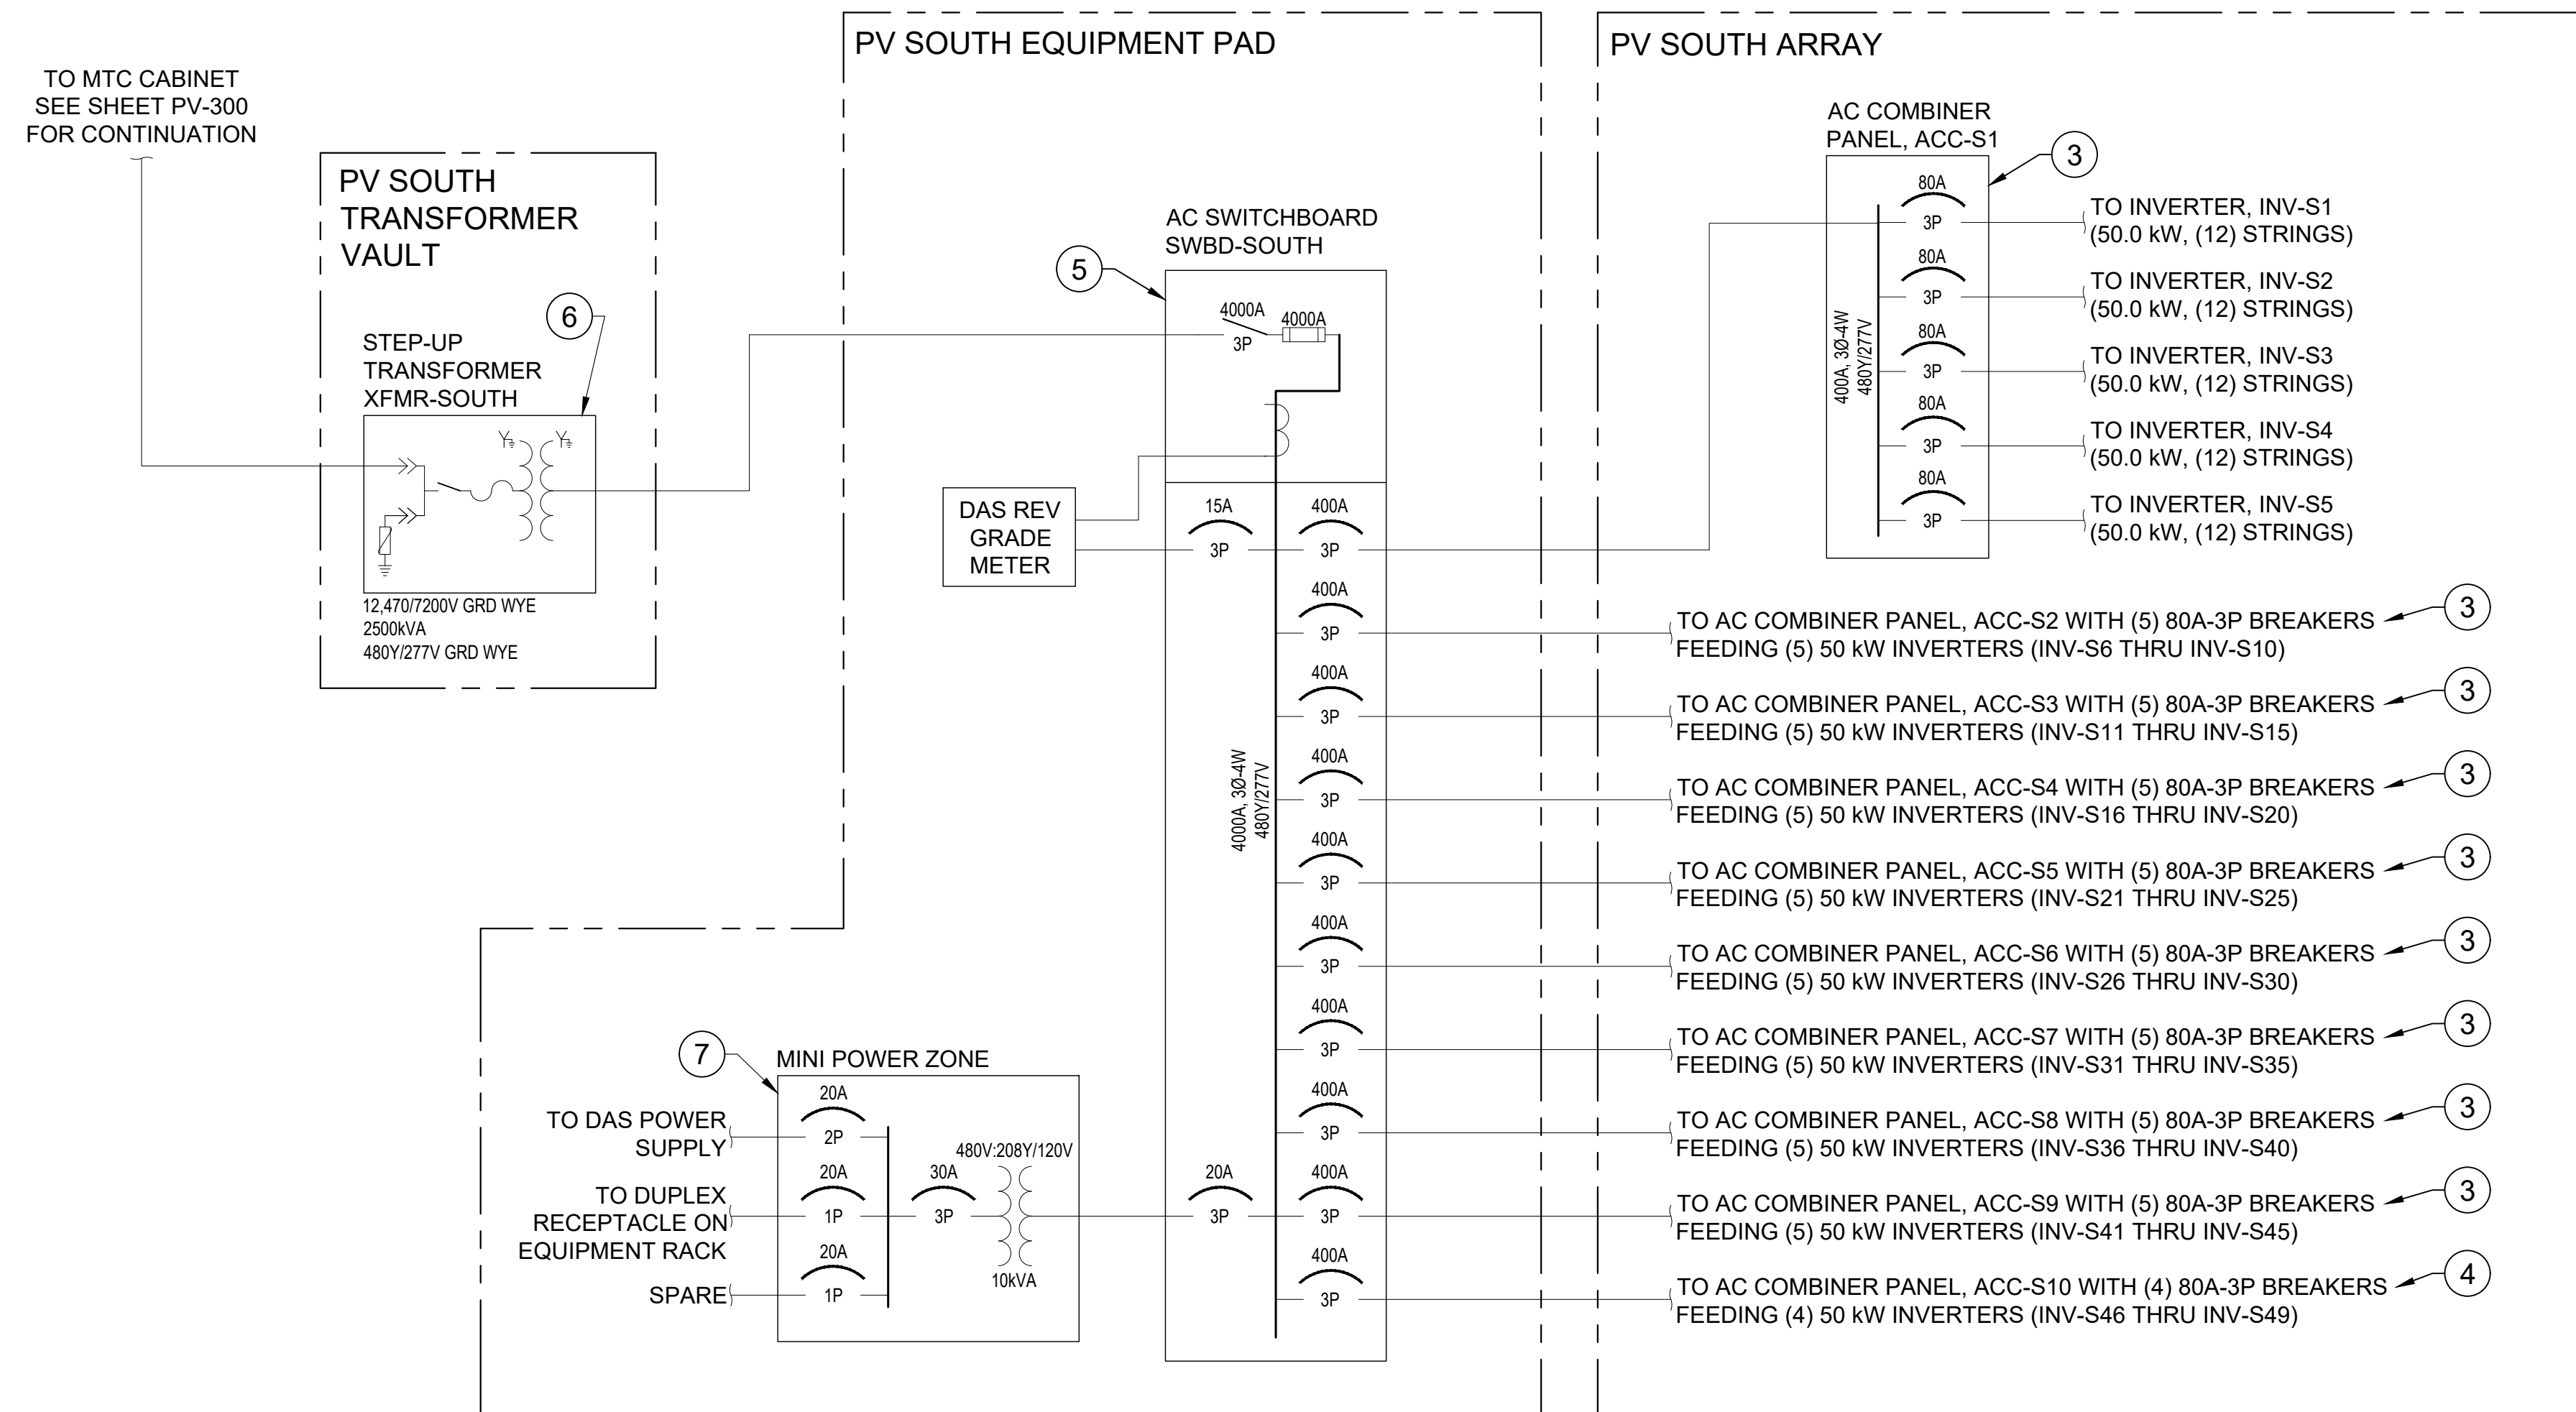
TO MTC CABINET
SEE SHEET PV-300
FOR CONTINUATION

PV SOUTH TRANSFORMER VAULT

6

STEP-UP TRANSFORMER XFMR-SOUTH

12,470/7200V GRD WYE
2500kVA
480Y/277V GRD WYE

PV SOUTH EQUIPMENT PAD

AC SWITCHBOARD SWBD-SOUTH

5

4000A
3P
4000A

DAS REV GRADE METER

15A
3P

400A
3P

400A
3P

400A
3P

400A
3P

400A
3P

400A
3P

400A
3P

400A
3P

400A
3P

400A
3P

4000A, 3Ø-4W
480Y/277V

20A
3P

7

MINI POWER ZONE

TO DAS POWER SUPPLY

TO DUPLEX RECEPTACLE ON EQUIPMENT RACK

SPARE

20A
2P

20A
1P

20A
1P

30A
3P

480V:208Y/120V

10kVA

PV SOUTH ARRAY

AC COMBINER PANEL, ACC-S1

3

400A, 3Ø-4W
480Y/277V

80A
3P

80A
3P

80A
3P

80A
3P

80A
3P

TO INVERTER, INV-S1
(50.0 kW, (12) STRINGS)

TO INVERTER, INV-S2
(50.0 kW, (12) STRINGS)

TO INVERTER, INV-S3
(50.0 kW, (12) STRINGS)

TO INVERTER, INV-S4
(50.0 kW, (12) STRINGS)

TO INVERTER, INV-S5
(50.0 kW, (12) STRINGS)

TO AC COMBINER PANEL, ACC-S2 WITH (5) 80A-3P BREAKERS FEEDING (5) 50 kW INVERTERS (INV-S6 THRU INV-S10)
3

TO AC COMBINER PANEL, ACC-S3 WITH (5) 80A-3P BREAKERS FEEDING (5) 50 kW INVERTERS (INV-S11 THRU INV-S15)
3

TO AC COMBINER PANEL, ACC-S4 WITH (5) 80A-3P BREAKERS FEEDING (5) 50 kW INVERTERS (INV-S16 THRU INV-S20)
3

TO AC COMBINER PANEL, ACC-S5 WITH (5) 80A-3P BREAKERS FEEDING (5) 50 kW INVERTERS (INV-S21 THRU INV-S25)
3

TO AC COMBINER PANEL, ACC-S6 WITH (5) 80A-3P BREAKERS FEEDING (5) 50 kW INVERTERS (INV-S26 THRU INV-S30)
3

TO AC COMBINER PANEL, ACC-S7 WITH (5) 80A-3P BREAKERS FEEDING (5) 50 kW INVERTERS (INV-S31 THRU INV-S35)
3

TO AC COMBINER PANEL, ACC-S8 WITH (5) 80A-3P BREAKERS FEEDING (5) 50 kW INVERTERS (INV-S36 THRU INV-S40)
3

TO AC COMBINER PANEL, ACC-S9 WITH (5) 80A-3P BREAKERS FEEDING (5) 50 kW INVERTERS (INV-S41 THRU INV-S45)
3

TO AC COMBINER PANEL, ACC-S10 WITH (4) 80A-3P BREAKERS FEEDING (4) 50 kW INVERTERS (INV-S46 THRU INV-S49)
4